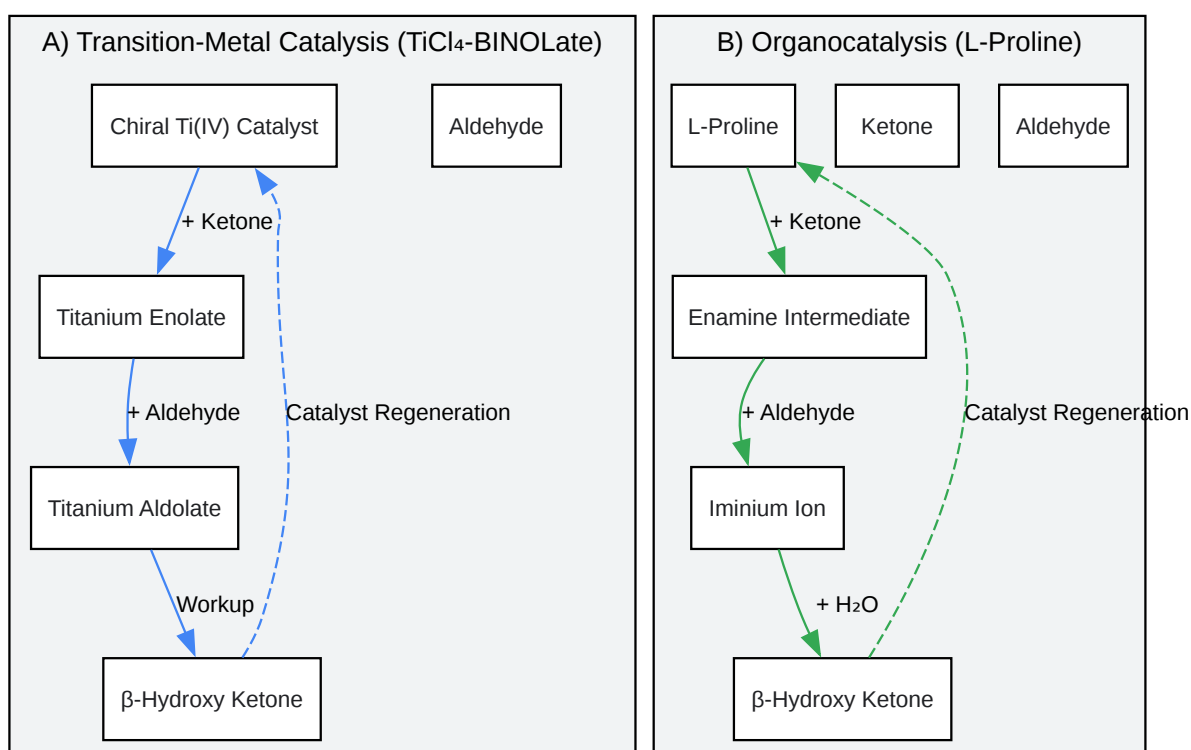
A) Transition-Metal Catalysis ($TiCl_4$-BINOLate)

Chiral Ti(IV) Catalyst

Aldehyde

+ Ketone

Titanium Enolate

+ Aldehyde

Catalyst Regeneration

Titanium Aldolate

Workup

β-Hydroxy Ketone

B) Organocatalysis (L-Proline)

L-Proline

Ketone

Aldehyde

+ Ketone

Enamine Intermediate

+ Aldehyde

Catalyst Regeneration

Iminium Ion

+ $H_2O$

β-Hydroxy Ketone